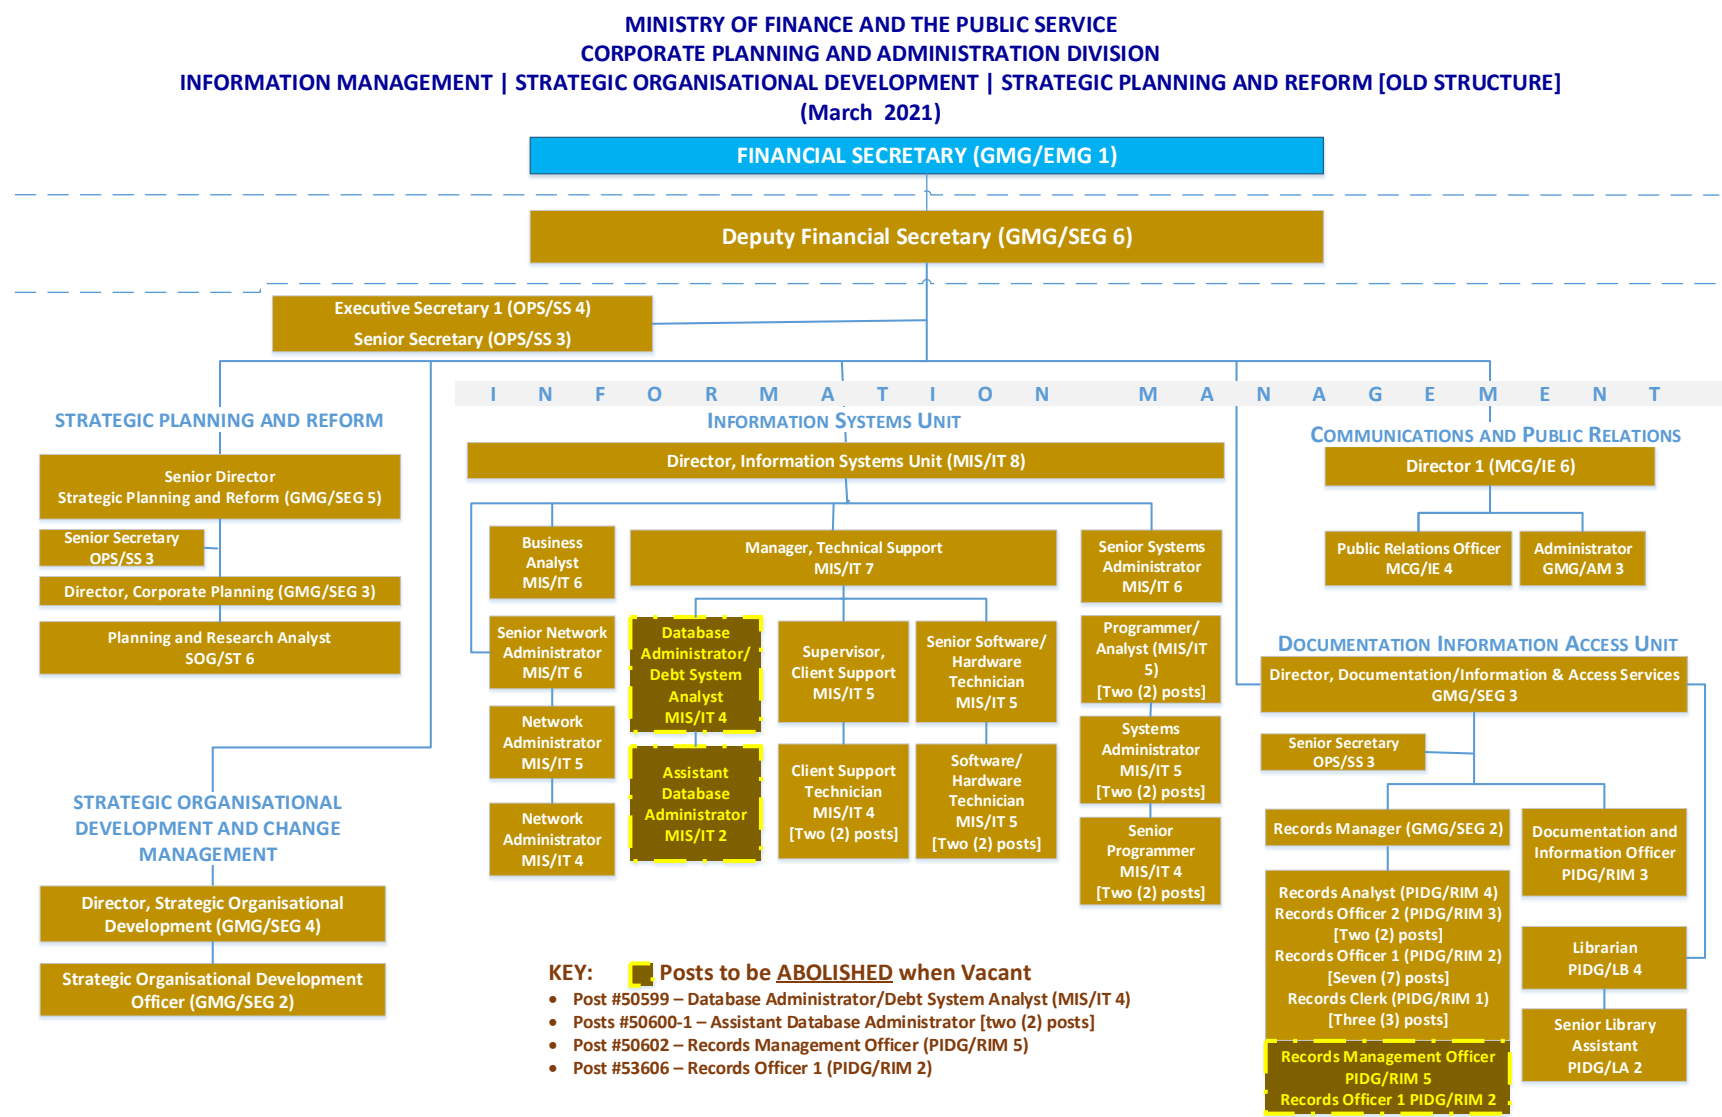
MINISTRY OF FINANCE AND THE PUBLIC SERVICE
CORPORATE PLANNING AND ADMINISTRATION DIVISION
INFORMATION MANAGEMENT | STRATEGIC ORGANISATIONAL DEVELOPMENT | STRATEGIC PLANNING AND REFORM [OLD STRUCTURE]
(March 2021)

FINANCIAL SECRETARY (GMG/EMG 1)

Deputy Financial Secretary (GMG/SEG 6)

Executive Secretary 1 (OPS/SS 4)
Senior Secretary (OPS/SS 3)

INFORMATION MANAGEMENT

STRATEGIC PLANNING AND REFORM

Senior Director
Strategic Planning and Reform (GMG/SEG 5)

Senior Secretary
OPS/SS 3

Director, Corporate Planning (GMG/SEG 3)

Planning and Research Analyst
SOG/ST 6

STRATEGIC ORGANISATIONAL DEVELOPMENT AND CHANGE MANAGEMENT

Director, Strategic Organisational Development (GMG/SEG 4)

Strategic Organisational Development Officer (GMG/SEG 2)

INFORMATION SYSTEMS UNIT

Director, Information Systems Unit (MIS/IT 8)

Business Analyst
MIS/IT 6

Manager, Technical Support
MIS/IT 7

Senior Systems Administrator
MIS/IT 6

Senior Network Administrator
MIS/IT 6

Database Administrator/ Debt System Analyst
MIS/IT 4

Supervisor, Client Support
MIS/IT 5

Senior Software/ Hardware Technician
MIS/IT 5

Programmer/ Analyst (MIS/IT 5)
[Two (2) posts]

Network Administrator
MIS/IT 5

Assistant Database Administrator
MIS/IT 2

Client Support Technician
MIS/IT 4
[Two (2) posts]

Software/ Hardware Technician
MIS/IT 5
[Two (2) posts]

Systems Administrator
MIS/IT 5
[Two (2) posts]

Network Administrator
MIS/IT 4

Senior Programmer
MIS/IT 4
[Two (2) posts]

COMMUNICATIONS AND PUBLIC RELATIONS

Director 1 (MCG/IE 6)

Public Relations Officer
MCG/IE 4

Administrator
GMG/AM 3

DOCUMENTATION INFORMATION ACCESS UNIT

Director, Documentation/Information & Access Services
GMG/SEG 3

Senior Secretary
OPS/SS 3

Records Manager (GMG/SEG 2)

Documentation and Information Officer
PIDG/RIM 3

Records Analyst (PIDG/RIM 4)
Records Officer 2 (PIDG/RIM 3)
[Two (2) posts]
Records Officer 1 (PIDG/RIM 2)
[Seven (7) posts]
Records Clerk (PIDG/RIM 1)
[Three (3) posts]

Librarian
PIDG/LB 4

Senior Library Assistant
PIDG/LA 2

Records Management Officer
PIDG/RIM 5
Records Officer 1 PIDG/RIM 2

KEY: Posts to be ABOLISHED when Vacant
• Post #50599 – Database Administrator/Debt System Analyst (MIS/IT 4)
• Posts #50600-1 – Assistant Database Administrator [two (2) posts]
• Post #50602 – Records Management Officer (PIDG/RIM 5)
• Post #53606 – Records Officer 1 (PIDG/RIM 2)